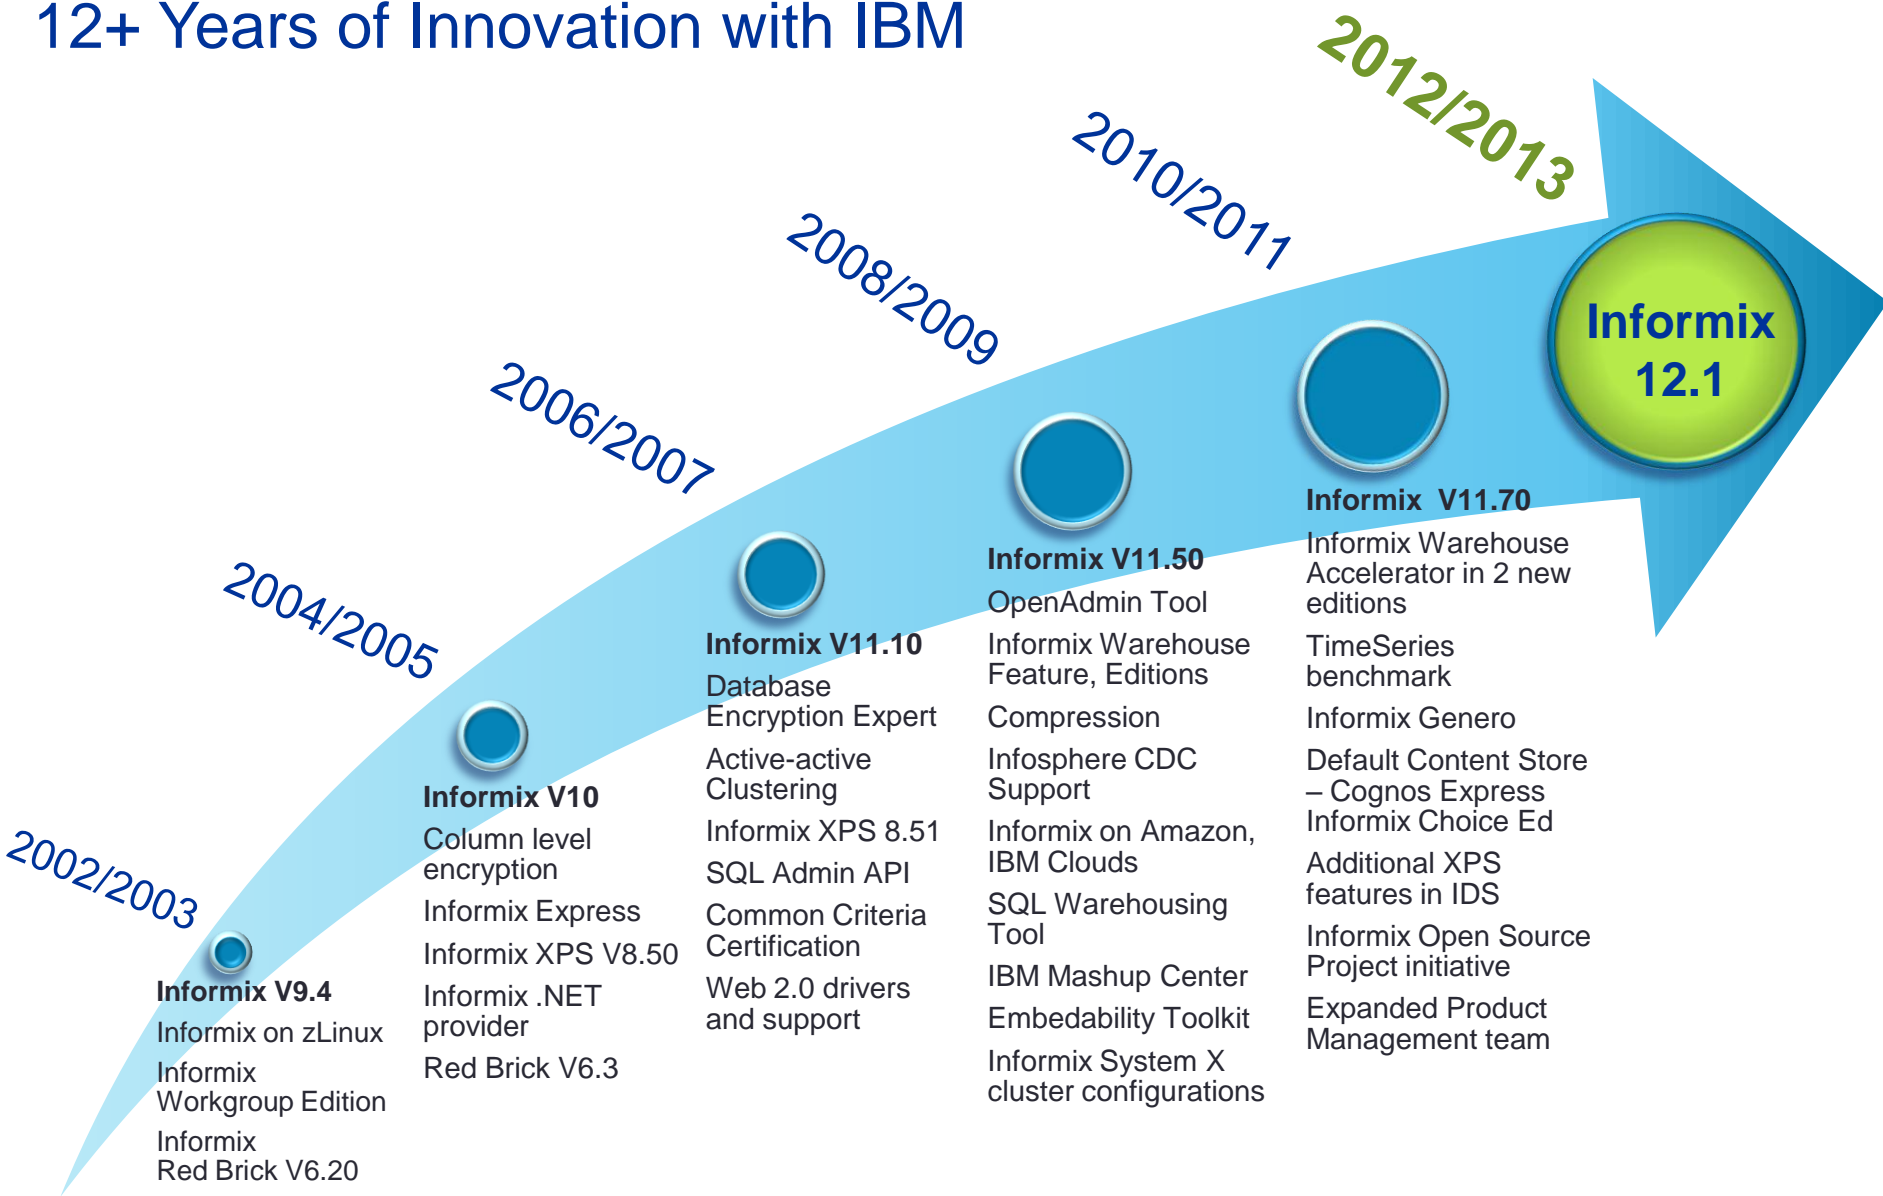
12+ Years of Innovation with IBM

2002/2003

Informix V9.4
Informix on zLinux
Informix Workgroup Edition
Informix Red Brick V6.20

2004/2005

Informix V10
Column level encryption
Informix Express
Informix XPS V8.50
Informix .NET provider
Red Brick V6.3

2006/2007

Informix V11.10
Database Encryption Expert
Active-active Clustering
Informix XPS 8.51
SQL Admin API
Common Criteria Certification
Web 2.0 drivers and support

2008/2009

Informix V11.50
OpenAdmin Tool
Informix Warehouse Feature, Editions
Compression
Infosphere CDC Support
Informix on Amazon, IBM Clouds
SQL Warehousing Tool
IBM Mashup Center
Embedability Toolkit
Informix System X cluster configurations

2010/2011

Informix V11.70
Informix Warehouse Accelerator in 2 new editions
TimeSeries benchmark
Informix Genero
Default Content Store – Cognos Express Informix Choice Ed
Additional XPS features in IDS
Informix Open Source Project initiative
Expanded Product Management team

2012/2013

Informix 12.1